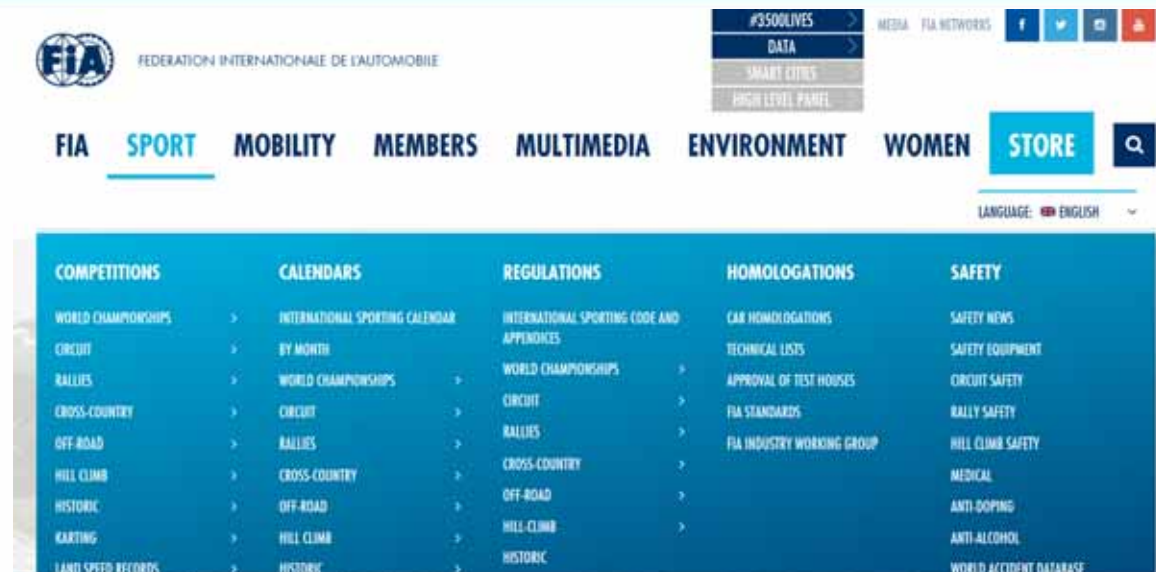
FIA

FEDERATION INTERNATIONALE DE L'AUTOMOBILE

#3500LIVES
DATA
SMART CITIES
HIGH LEVEL PANEL

MEDIA FIA NETWORKS

FIA SPORT MOBILITY MEMBERS MULTIMEDIA ENVIRONMENT WOMEN STORE

LANGUAGE: ENGLISH

COMPETITIONS
WORLD CHAMPIONSHIPS
CIRCUIT
RALLIES
CROSS-COUNTRY
OFF-ROAD
HILL CLIMB
HISTORIC
KARTING
LAND SPEED RECORDS

CALENDARS
INTERNATIONAL SPORTING CALENDAR
BY MONTH
WORLD CHAMPIONSHIPS
CIRCUIT
RALLIES
CROSS-COUNTRY
OFF-ROAD
HILL CLIMB
HISTORIC

REGULATIONS
INTERNATIONAL SPORTING CODE AND APPENDICES
WORLD CHAMPIONSHIPS
CIRCUIT
RALLIES
CROSS-COUNTRY
OFF-ROAD
HILL-CLIMB
HISTORIC

HOMOLOGATIONS
CAR HOMOLOGATIONS
TECHNICAL LISTS
APPROVAL OF TEST HOUSES
FIA STANDARDS
FIA INDUSTRY WORKING GROUP

SAFETY
SAFETY NEWS
SAFETY EQUIPMENT
CIRCUIT SAFETY
RALLY SAFETY
HILL CLIMB SAFETY
MEDICAL
ANTI-DOPING
ANTI-ALCOHOL
WORLD ACCIDENT DATABASE